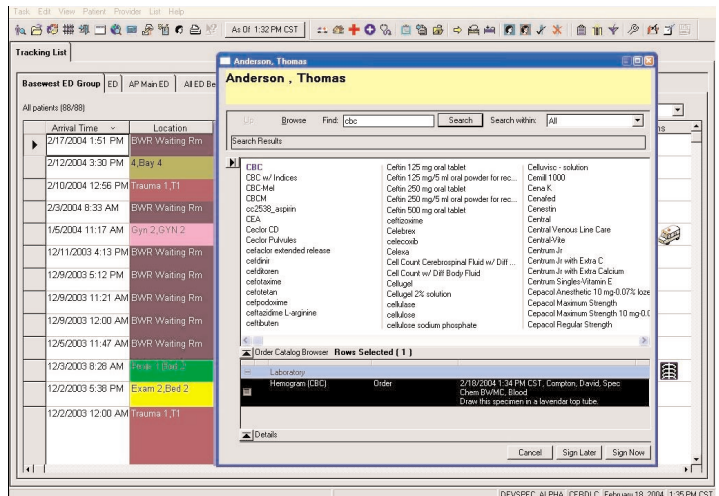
Task Edit View Patient Provider List Help

As Of 1:32 PM CST

Tracking List

Basewest ED Group | ED | AP Main ED | All ED Be

All patients (88/88)

| Arrival Time | Location |
|---|---|
| 2/17/2004 1:51 PM | BWR Waiting Rm |
| 2/12/2004 3:30 PM | 4,Bay 4 |
| 2/10/2004 12:56 PM | Trauma 1,T1 |
| 2/3/2004 8:33 AM | BWR Waiting Rm |
| 1/5/2004 11:17 AM | Gyn 2,GYN 2 |
| 12/11/2003 4:13 PM | BWR Waiting Rm |
| 12/9/2003 5:12 PM | BWR Waiting Rm |
| 12/9/2003 11:21 AM | BWR Waiting Rm |
| 12/9/2003 12:00 AM | BWR Waiting Rm |
| 12/5/2003 11:47 AM | BWR Waiting Rm |
| 12/3/2003 8:26 AM | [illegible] |
| 12/2/2003 5:38 PM | Exam 2,Bed 2 |
| 12/2/2003 12:00 AM | Trauma 1,T1 |

Anderson, Thomas

Anderson , Thomas

Up Browse Find: cbc Search Search within: All

Search Results

CBC
CBC w/ Indices
CBC-Mel
CBCM
cc2538_aspirin
CEA
Ceclor CD
Ceclor Pulvules
cefaclor extended release
cefdinir
cefditoren
cefotaxime
cefotetan
cefpodoxime
ceftazidime L-arginine
ceftibuten

Ceftin 125 mg oral tablet
Ceftin 125 mg/5 ml oral powder for rec...
Ceftin 250 mg oral tablet
Ceftin 250 mg/5 ml oral powder for rec...
Ceftin 500 mg oral tablet
ceftizoxime
Celebrex
celecoxib
Celexa
Cell Count Cerebrospinal Fluid w/ Diff...
Cell Count w/ Diff Body Fluid
Cellugel
Cellugel 2% solution
cellulase
cellulose
cellulose sodium phosphate

Cellufresh - solution
Cemill 1000
Cena K
Cenafed
Cenestin
Central
Central Venous Line Care
Central-Vite
Centrum Jr
Centrum Jr with Extra C
Centrum Jr with Extra Calcium
Centrum Singles-Vitamin E
Cepacol Anesthetic 10 mg-0.07% loze
Cepacol Maximum Strength
Cepacol Maximum Strength 10 mg-0.0
Cepacol Regular Strength

Order Catalog Browser Rows Selected ( 1 )

Laboratory
Hemogram (CBC) Order 2/18/2004 1:34 PM CST, Compton, David, Spec Chem BWMC, Blood
Draw this specimen in a lavendar top tube.

Details

Cancel Sign Later Sign Now

DEVSPEC ALPHA CERDLC February 18, 2004 1:35 PM CST